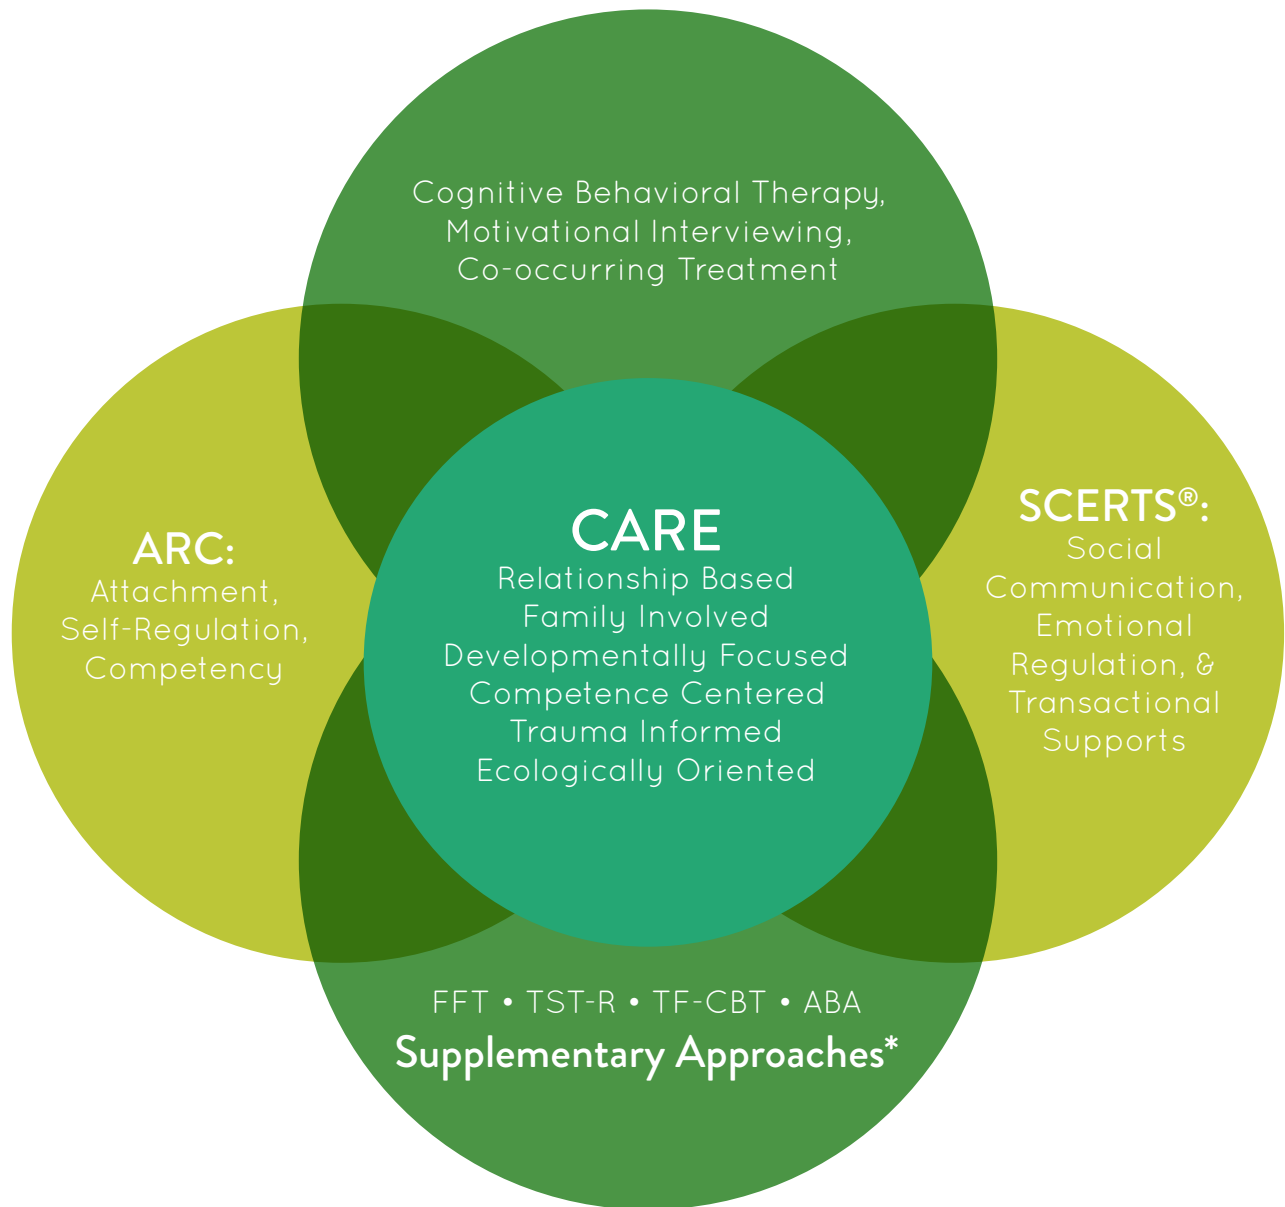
Cognitive Behavioral Therapy, Motivational Interviewing, Co-occurring Treatment

ARC:
Attachment, Self-Regulation, Competency

CARE
Relationship Based
Family Involved
Developmentally Focused
Competence Centered
Trauma Informed
Ecologically Oriented

SCERTS®:
Social Communication, Emotional Regulation, & Transactional Supports

FFT • TST-R • TF-CBT • ABA
Supplementary Approaches*